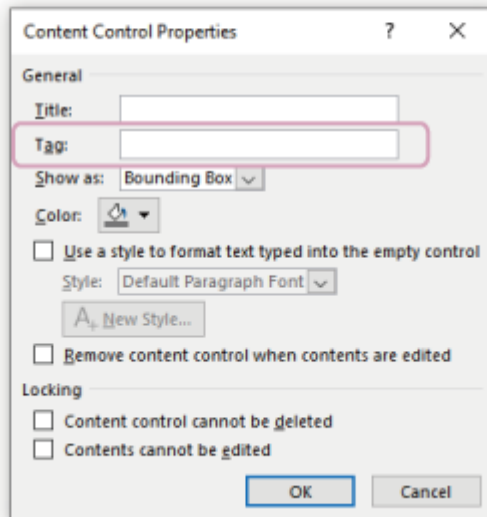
Content Control Properties ? ×

General

Title:

Tag:

Show as: Bounding Box

Color:

Use a style to format text typed into the empty control

Style: Default Paragraph Font

New Style...

Remove content control when contents are edited

Locking

Content control cannot be deleted

Contents cannot be edited

OK Cancel